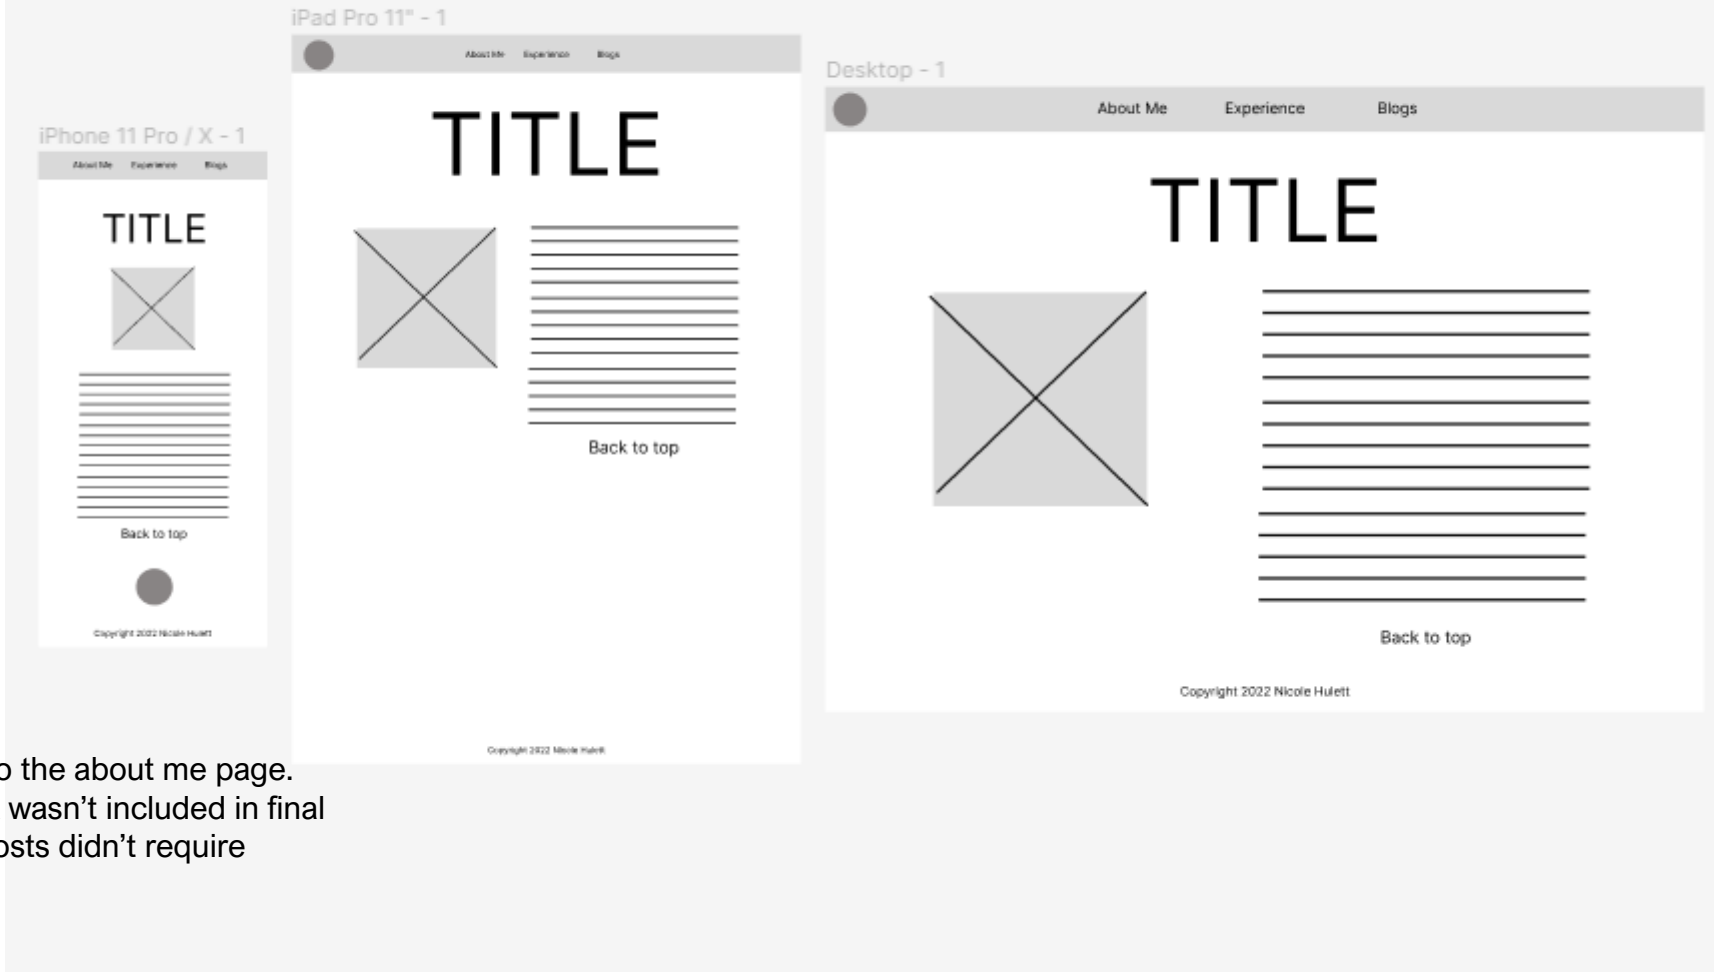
iPhone 11 Pro / X - 1

About Me Experience Blogs

TITLE

Back to top

Copyright 2022 Nicole Hulett

iPad Pro 11" - 1

About Me Experience Blogs

TITLE

Back to top

Copyright 2022 Nicole Hulett

Desktop - 1

About Me Experience Blogs

TITLE

Back to top

Copyright 2022 Nicole Hulett

o the about me page.
wasn't included in final
osts didn't require